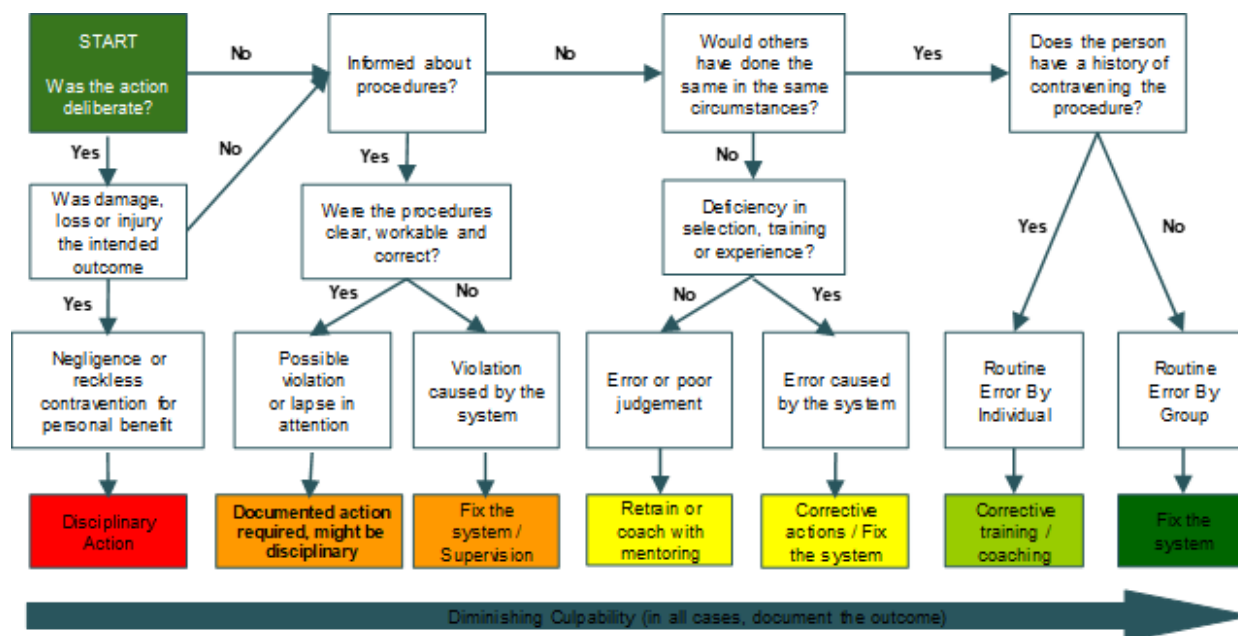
START

Was the action deliberate?

No

Informed about procedures?

No

Would others have done the same in the same circumstances?

Yes

Does the person have a history of contravening the procedure?

Yes

No

Yes

No

Was damage, loss or injury the intended outcome

Were the procedures clear, workable and correct?

Deficiency in selection, training or experience?

Yes

Yes

No

No

Yes

Yes

No

Negligence or reckless contravention for personal benefit

Possible violation or lapse in attention

Violation caused by the system

Error or poor judgement

Error caused by the system

Routine Error By Individual

Routine Error By Group

Disciplinary Action

Documented action required, might be disciplinary

Fix the system / Supervision

Retrain or coach with mentoring

Corrective actions / Fix the system

Corrective training / coaching

Fix the system

Diminishing Culpability (in all cases, document the outcome)